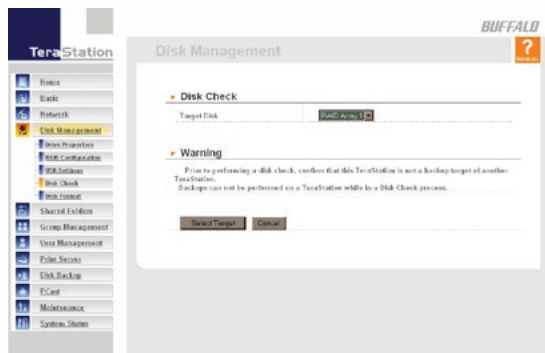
BUFFALO

TeraStation

Disk Management

Home
Basic
Network
Disk Management
Drive Properties
RAID Configuration
RAID Settings
Disk Check
Disk Format
Shared Folders
Group Management
User Management
Print Server
Disk Backup
PCast
Maintenance
System Status

Disk Check

Target Disk RAID Array 1

Warning

Prior to performing a disk check, confirm that this TeraStation is not a backup target of another TeraStation.
Backups can not be performed on a TeraStation while in a Disk Check process.

Select Target Cancel